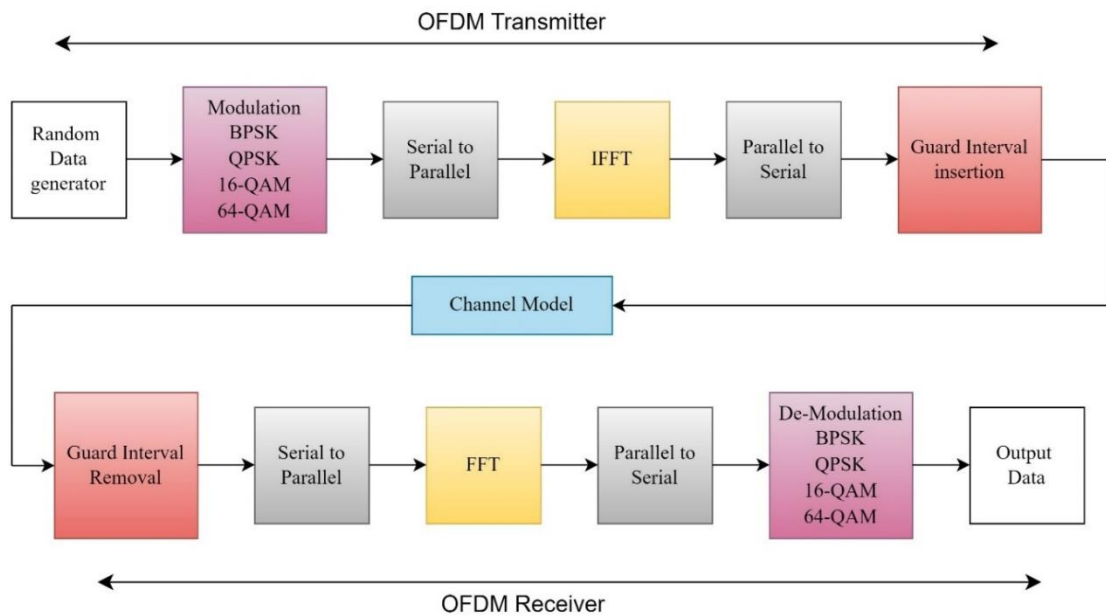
OFDM Transmitter

Random Data generator

Modulation
BPSK
QPSK
16-QAM
64-QAM

Serial to Parallel

IFFT

Parallel to Serial

Guard Interval insertion

Channel Model

Guard Interval Removal

Serial to Parallel

FFT

Parallel to Serial

De-Modulation
BPSK
QPSK
16-QAM
64-QAM

Output Data

OFDM Receiver